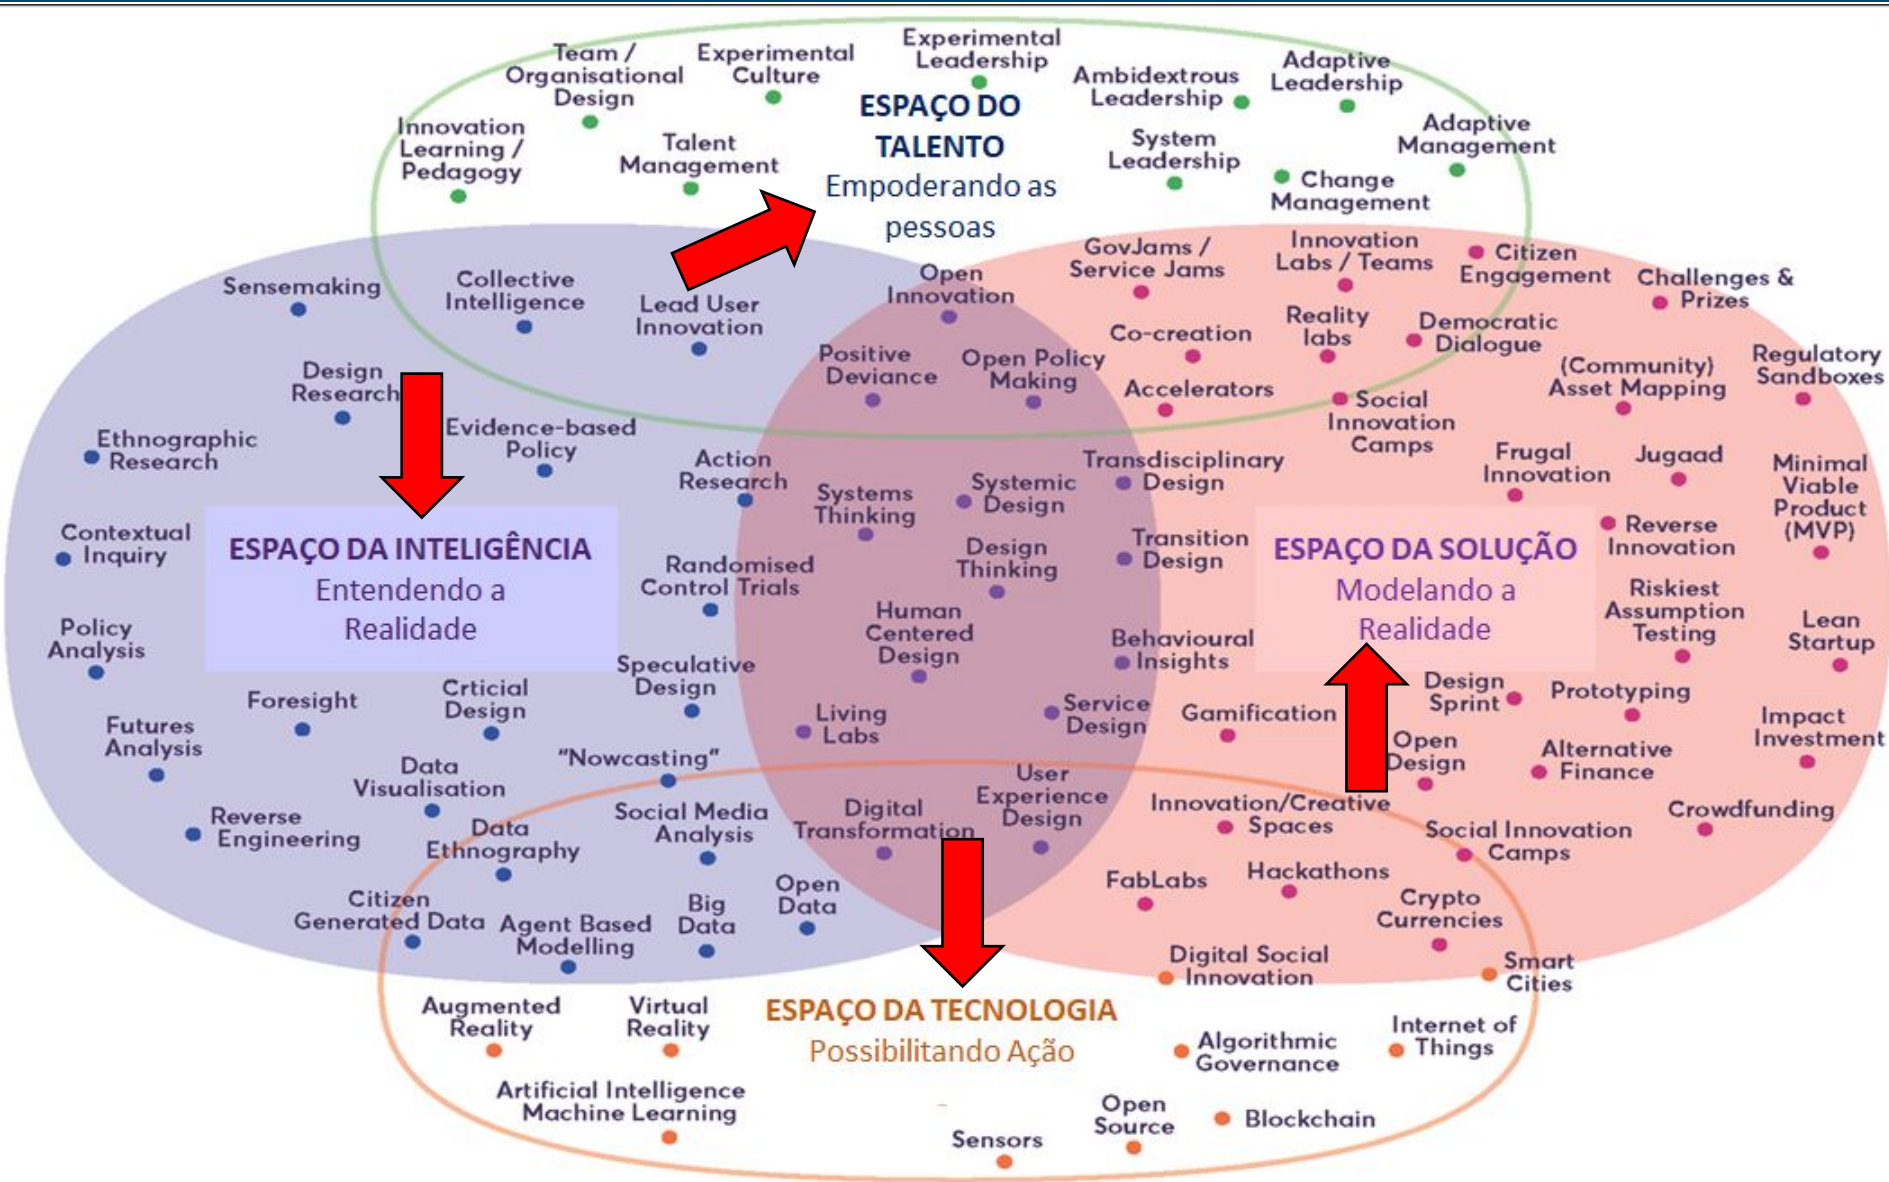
Team / Organisational Design
Experimental Culture
Experimental Leadership
Ambidextrous Leadership
Adaptive Leadership
Innovation Learning / Pedagogy
Talent Management
ESPAÇO DO TALENTO
Empoderando as pessoas
System Leadership
Adaptive Management
Change Management

Sensemaking
Collective Intelligence
Lead User Innovation
Open Innovation
GovJams / Service Jams
Innovation Labs / Teams
Citizen Engagement
Challenges & Prizes
Design Research
Positive Deviance
Open Policy Making
Co-creation
Reality labs
Democratic Dialogue
(Community) Asset Mapping
Regulatory Sandboxes
Accelerators
Social Innovation Camps
Ethnographic Research
Evidence-based Policy
Action Research
Systems Thinking
Systemic Design
Transdisciplinary Design
Frugal Innovation
Jugaad
Minimal Viable Product (MVP)
Contextual Inquiry
ESPAÇO DA INTELIGÊNCIA
Entendendo a Realidade
Randomised Control Trials
Design Thinking
Transition Design
ESPAÇO DA SOLUÇÃO
Modelando a Realidade
Reverse Innovation
Riskiest Assumption Testing
Policy Analysis
Human Centered Design
Behavioural Insights
Lean Startup
Speculative Design
Foresight
Crticial Design
Living Labs
Service Design
Gamification
Design Sprint
Prototyping
Futures Analysis
Impact Investment
"Nowcasting"
Open Design
Alternative Finance
Data Visualisation
User Experience Design
Reverse Engineering
Data Ethnography
Social Media Analysis
Digital Transformation
Innovation/Creative Spaces
Social Innovation Camps
Crowdfunding
FabLabs
Hackathons
Citizen Generated Data
Agent Based Modelling
Big Data
Open Data
Crypto Currencies
Digital Social Innovation
Smart Cities
Augmented Reality
Virtual Reality
ESPAÇO DA TECNOLOGIA
Possibilitando Ação
Algorithmic Governance
Internet of Things
Artificial Intelligence Machine Learning
Sensors
Open Source
Blockchain